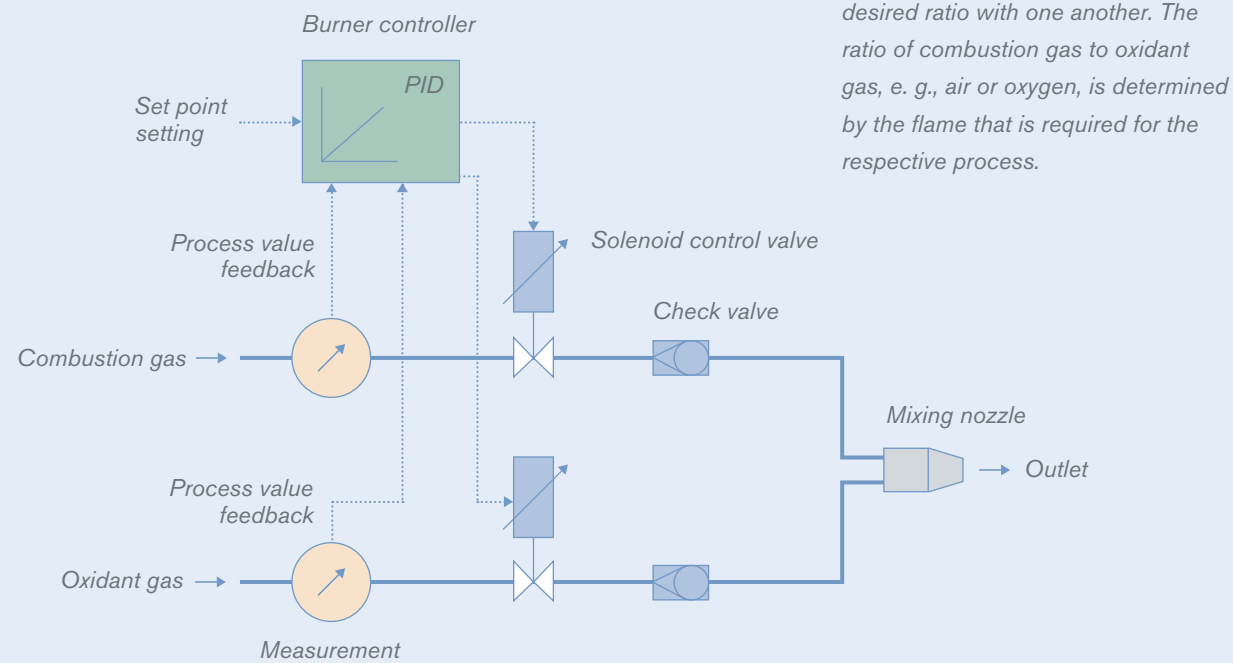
desired ratio with one another. The ratio of combustion gas to oxidant gas, e. g., air or oxygen, is determined by the flame that is required for the respective process.

Burner controller

PID

Set point setting

Process value feedback

Solenoid control valve

Check valve

Combustion gas

Mixing nozzle

Outlet

Process value feedback

Oxidant gas

Measurement